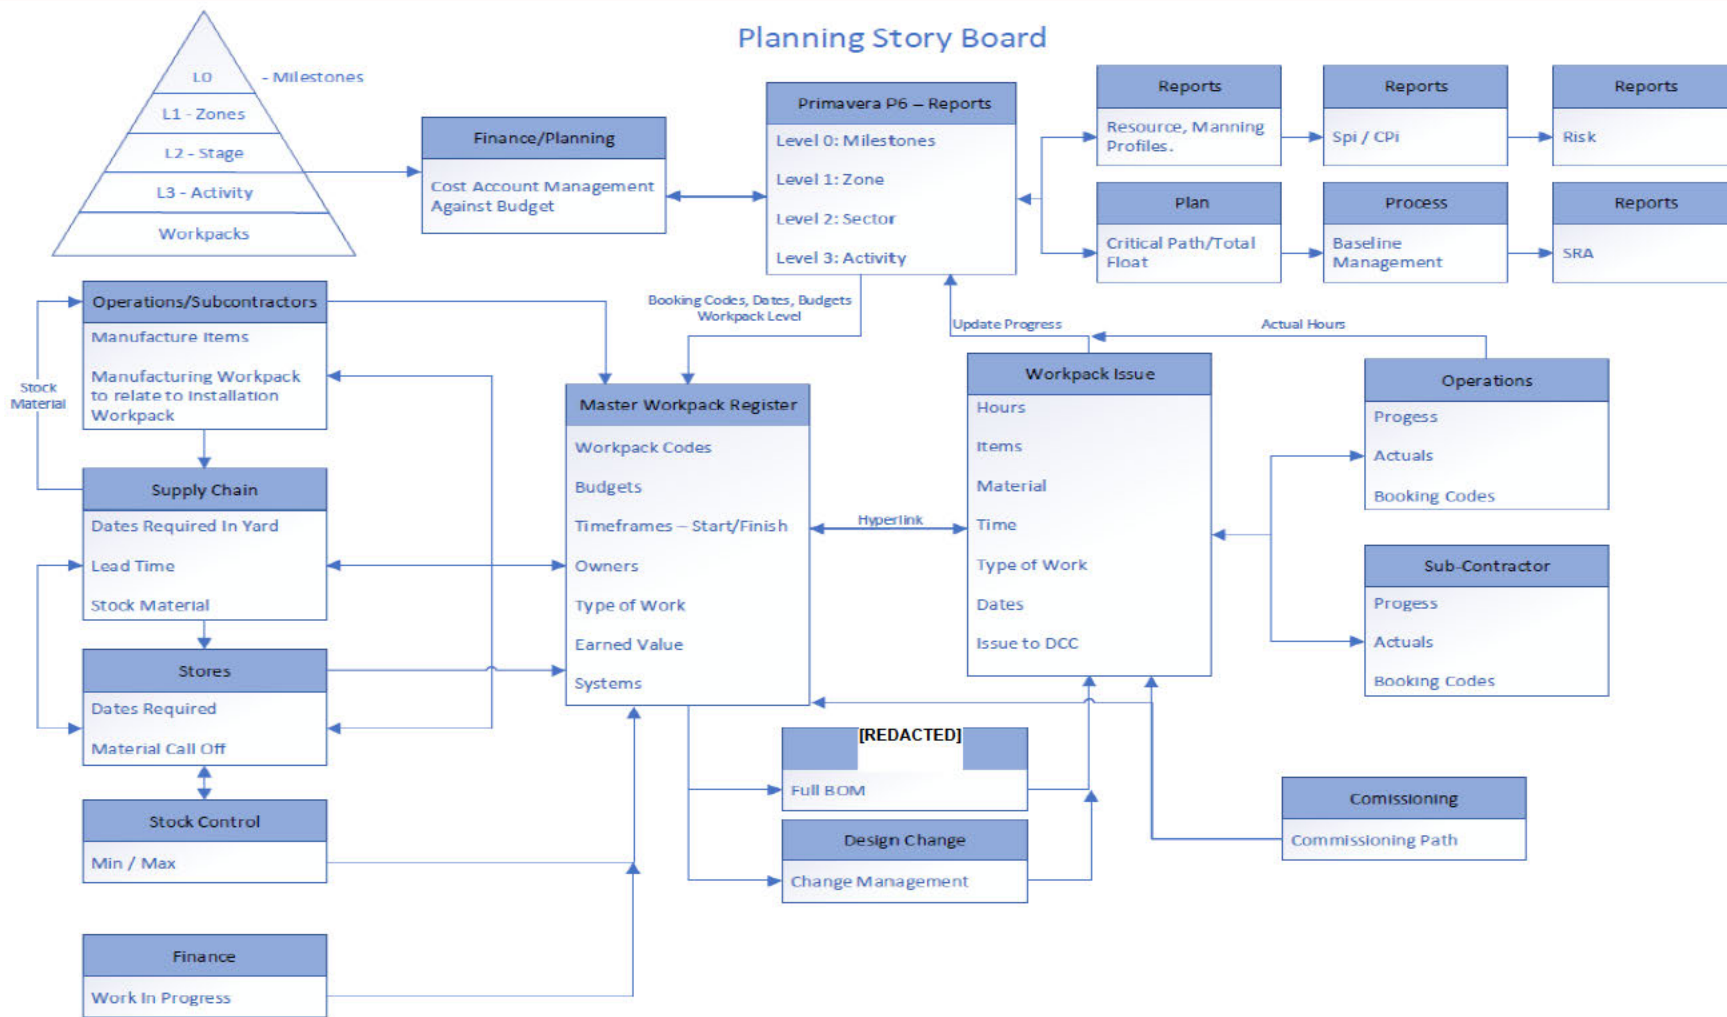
Planning Story Board

L0 - Milestones
L1 - Zones
L2 - Stage
L3 - Activity
Workpacks

Finance/Planning
Cost Account Management Against Budget

Primavera P6 – Reports
Level 0: Milestones
Level 1: Zone
Level 2: Sector
Level 3: Activity

Reports
Resource, Manning Profiles.

Reports
Spi / CPi

Reports
Risk

Plan
Critical Path/Total Float

Process
Baseline Management

Reports
SRA

Operations/Subcontractors
Manufacture Items
Manufacturing Workpack to relate to Installation Workpack

Stock Material

Booking Codes, Dates, Budgets Workpack Level

Update Progress

Actual Hours

Master Workpack Register
Workpack Codes
Budgets
Timeframes – Start/Finish
Owners
Type of Work
Earned Value
Systems

Hyperlink

Workpack Issue
Hours
Items
Material
Time
Type of Work
Dates
Issue to DCC

Operations
Progess
Actuals
Booking Codes

Sub-Contractor
Progess
Actuals
Booking Codes

Supply Chain
Dates Required In Yard
Lead Time
Stock Material

Stores
Dates Required
Material Call Off

Stock Control
Min / Max

[REDACTED]
Full BOM

Design Change
Change Management

Comissioning
Commissioning Path

Finance
Work In Progress